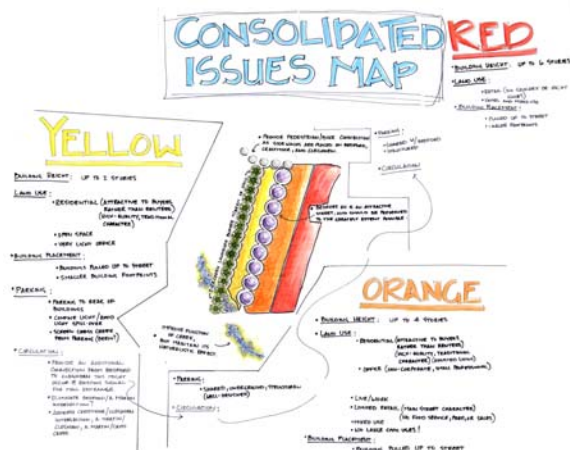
CONSOLIDATED ISSUES MAP

RED

• Building Height: up to 6 stories
• Land Use:
• Retail (in vicinity of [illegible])
• Hotel and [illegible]
• Building Placement:
• Pulled up to street
• Larger footprints

YELLOW

• Building Height: up to 2 stories
• Land Use:
• Residential (attractive to buyers rather than renters) (high-quality, traditional character)
• Open space
• Very light office
• Building Placement:
• Buildings pulled up to street
• Smaller building footprints
• Parking:
• Parking to rear of buildings
• Consider light/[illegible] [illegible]
• Screen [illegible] from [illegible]
• Circulation:
• Provide an additional connection from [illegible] to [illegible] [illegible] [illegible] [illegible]
• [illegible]
• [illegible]

• Provide pedestrian/bike connection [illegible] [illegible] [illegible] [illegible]
• Parking:
• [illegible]
• Circulation:
• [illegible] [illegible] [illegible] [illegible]

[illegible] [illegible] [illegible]

• Parking:
• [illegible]
• Circulation:

ORANGE

• Building Height: up to 4 stories
• Land Use:
• Residential (attractive to buyers rather than renters) (high-quality, traditional character)
• Office (non-corporate, small professional)
• Live/work
• Limited retail (main street character) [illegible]
• Mixed use
• No large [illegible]
• Building Placement:
• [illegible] pulled up to street